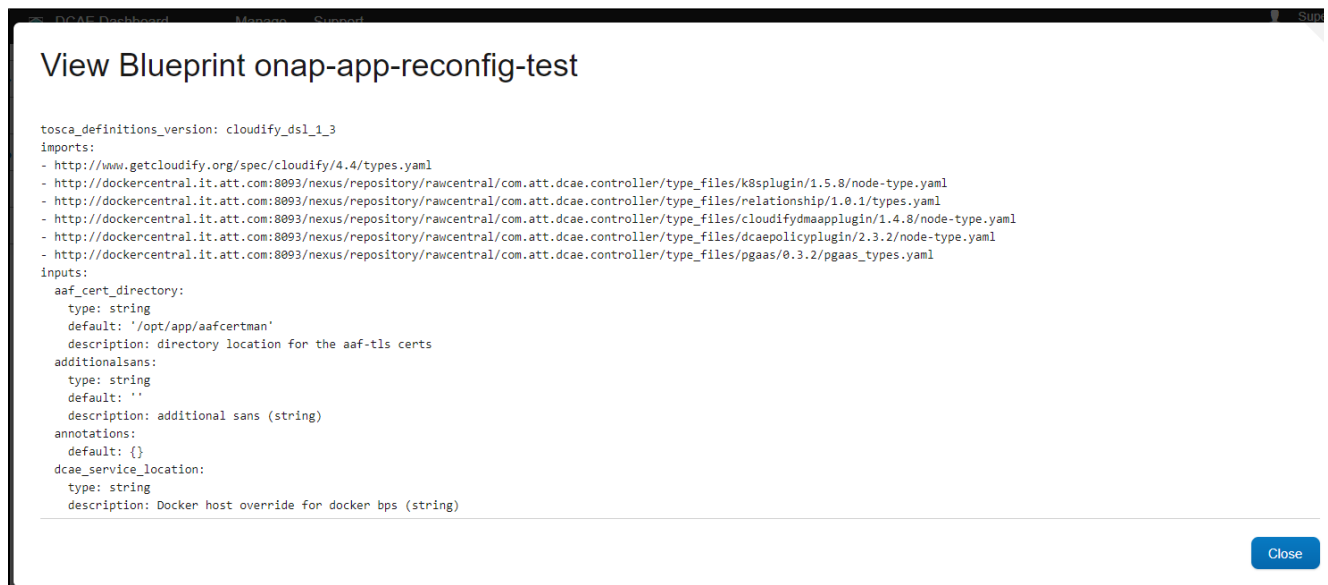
DCAE Dashboard Manage Support

View Blueprint onap-app-reconfig-test

tosca_definitions_version: cloudify_dsl_1_3
imports:
- http://www.getcloudify.org/spec/cloudify/4.4/types.yaml
- http://dockercentral.it.att.com:8093/nexus/repository/rawcentral/com.att.dcae.controller/type_files/k8splugin/1.5.8/node-type.yaml
- http://dockercentral.it.att.com:8093/nexus/repository/rawcentral/com.att.dcae.controller/type_files/relationship/1.0.1/types.yaml
- http://dockercentral.it.att.com:8093/nexus/repository/rawcentral/com.att.dcae.controller/type_files/cloudifydmaapplugin/1.4.8/node-type.yaml
- http://dockercentral.it.att.com:8093/nexus/repository/rawcentral/com.att.dcae.controller/type_files/dcaepolicyplugin/2.3.2/node-type.yaml
- http://dockercentral.it.att.com:8093/nexus/repository/rawcentral/com.att.dcae.controller/type_files/pgaas/0.3.2/pgaas_types.yaml
inputs:
  aaf_cert_directory:
    type: string
    default: '/opt/app/aafcertman'
    description: directory location for the aaf-tls certs
  additionalsans:
    type: string
    default: ''
    description: additional sans (string)
  annotations:
    default: {}
  dcae_service_location:
    type: string
    description: Docker host override for docker bps (string)

Close